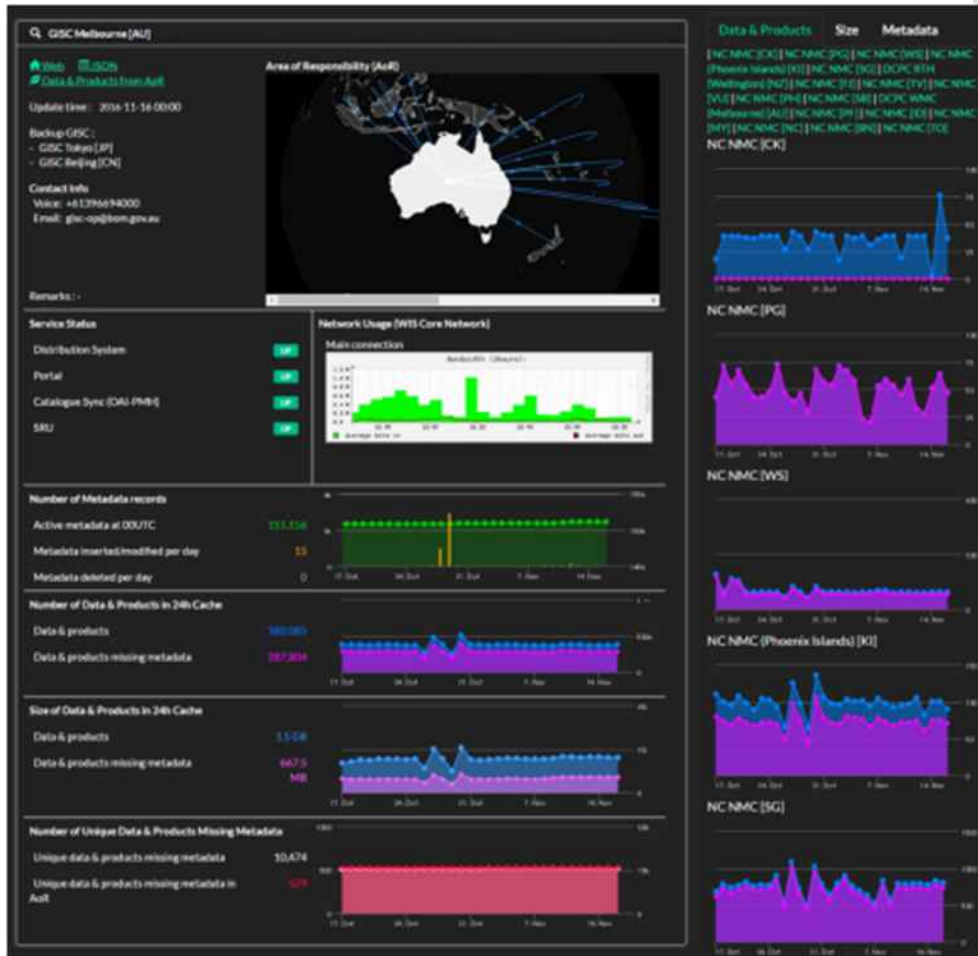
GISC Melbourne [AU]

Web JSON
Data & Products from AoR

Update time: 2016-11-16 00:00

Backup GISC:
- GISC Tokyo [JP]
- GISC Beijing [CN]

Contact Info
Voice: +61396694000
Email: gisc-op@bom.gov.au

Remarks: -

Area of Responsibility (AoR)

Service Status

Distribution System UP
Portal UP
Catalogue Sync (OAI-PMH) UP
SRU UP

Network Usage (WIS Core Network)

Main connection

Bandwidth (24hours)

average bits in average bits out

Number of Metadata records

Active metadata at 00UTC 151,158
Metadata inserted/modified per day 55
Metadata deleted per day 0

17. Oct 24. Oct 31. Oct 7. Nov 14. Nov

Number of Data & Products in 24h Cache

Data & products 380,085
Data & products missing metadata 287,804

17. Oct 24. Oct 31. Oct 7. Nov 14. Nov

Size of Data & Products in 24h Cache

Data & products 1.5 GB
Data & products missing metadata 667.5 MB

17. Oct 24. Oct 31. Oct 7. Nov 14. Nov

Number of Unique Data & Products Missing Metadata

Unique data & products missing metadata 10,474
Unique data & products missing metadata in AoR 129

17. Oct 24. Oct 31. Oct 7. Nov 14. Nov

Data & Products Size Metadata

[NC NMC [CK] | NC NMC [PG] | NC NMC [WS] | NC NMC (Phoenix Islands) [KI] | NC NMC [SG] | DCPC RTH (Wellington) [NZ] | NC NMC [FJ] | NC NMC [TV] | NC NMC [VU] | NC NMC [PH] | NC NMC [SB] | DCPC WMC (Melbourne) [AU] | NC NMC [PF] | NC NMC [ID] | NC NMC [MY] | NC NMC [NC] | NC NMC [BN] | NC NMC [TO]

NC NMC [CK]

17. Oct 24. Oct 31. Oct 7. Nov 14. Nov

NC NMC [PG]

17. Oct 24. Oct 31. Oct 7. Nov 14. Nov

NC NMC [WS]

NC NMC (Phoenix Islands) [KI]

17. Oct 24. Oct 31. Oct 7. Nov 14. Nov

NC NMC [SG]

17. Oct 24. Oct 31. Oct 7. Nov 14. Nov